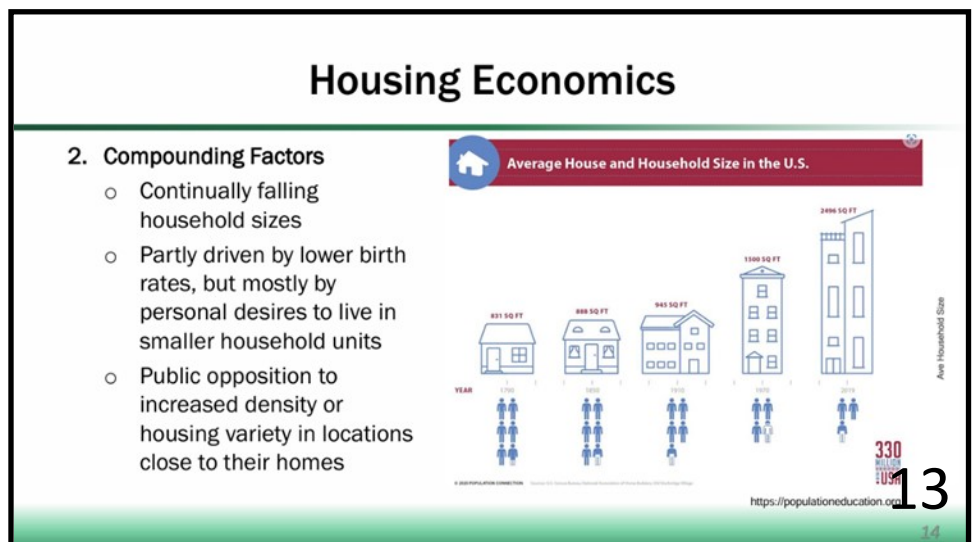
Housing Economics

2. Compounding Factors
   - Continually falling household sizes
   - Partly driven by lower birth rates, but mostly by personal desires to live in smaller household units
   - Public opposition to increased density or housing variety in locations close to their homes

Average House and Household Size in the U.S.

831 SQ FT
888 SQ FT
945 SQ FT
1500 SQ FT
2496 SQ FT

YEAR
1790
1850
1910
1970
2019

Ave Household Size

© 2020 POPULATION CONNECTION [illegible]

330 MILLION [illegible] USA

https://populationeducation.org

13

14